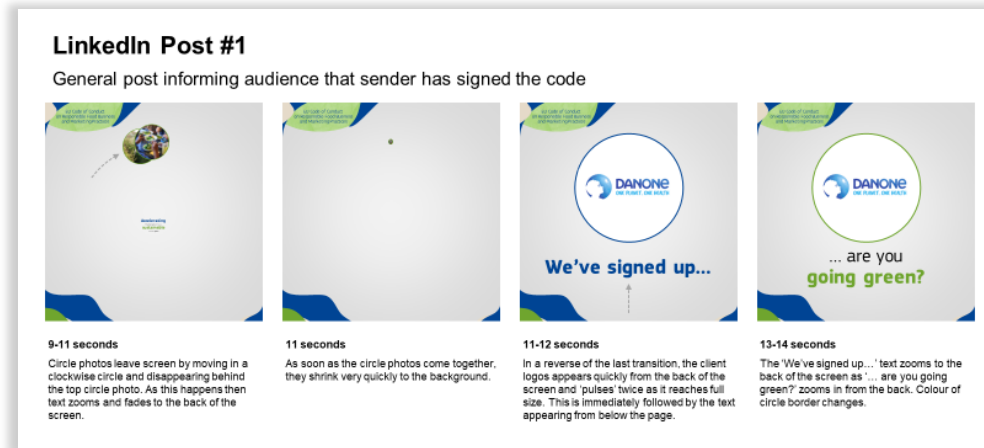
LinkedIn Post #1

General post informing audience that sender has signed the code

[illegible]

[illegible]

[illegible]

DANONE
ONE PLANET. ONE HEALTH

We've signed up...

DANONE
ONE PLANET. ONE HEALTH

... are you going green?

9-11 seconds

Circle photos leave screen by moving in a clockwise circle and disappearing behind the top circle photo. As this happens then text zooms and fades to the back of the screen.

11 seconds

As soon as the circle photos come together, they shrink very quickly to the background.

11-12 seconds

In a reverse of the last transition, the client logos appears quickly from the back of the screen and 'pulses' twice as it reaches full size. This is immediately followed by the text appearing from below the page.

13-14 seconds

The 'We've signed up…' text zooms to the back of the screen as '… are you going green?' zooms in from the back. Colour of circle border changes.